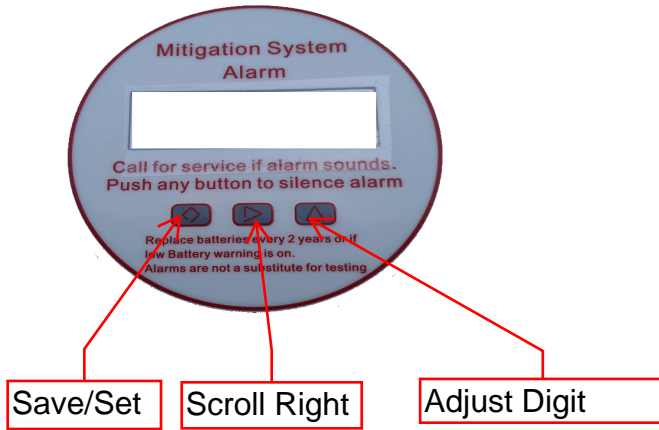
Mitigation System Alarm

Call for service if alarm sounds.
Push any button to silence alarm

Replace batteries every 2 years or if low Battery warning is on.
Alarms are not a substitute for testing

Save/Set

Scroll Right

Adjust Digit